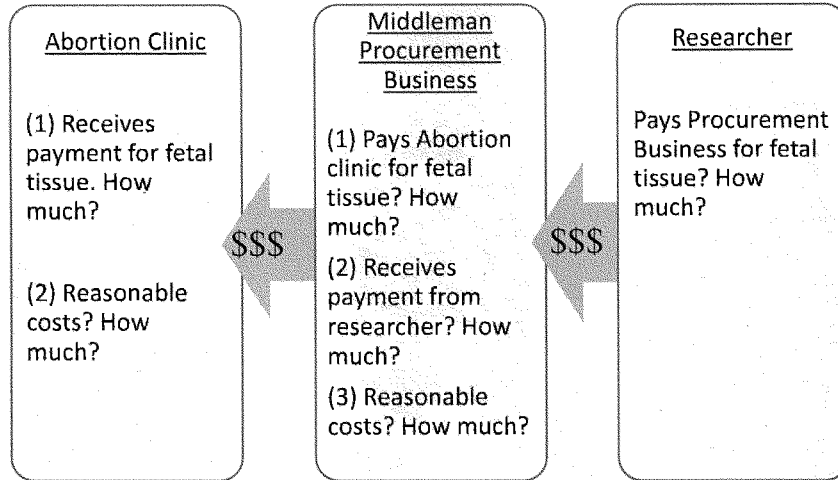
Abortion Clinic

(1) Receives payment for fetal tissue. How much?

(2) Reasonable costs? How much?

$$$

Middleman Procurement Business

(1) Pays Abortion clinic for fetal tissue? How much?

(2) Receives payment from researcher? How much?

(3) Reasonable costs? How much?

$$$

Researcher

Pays Procurement Business for fetal tissue? How much?